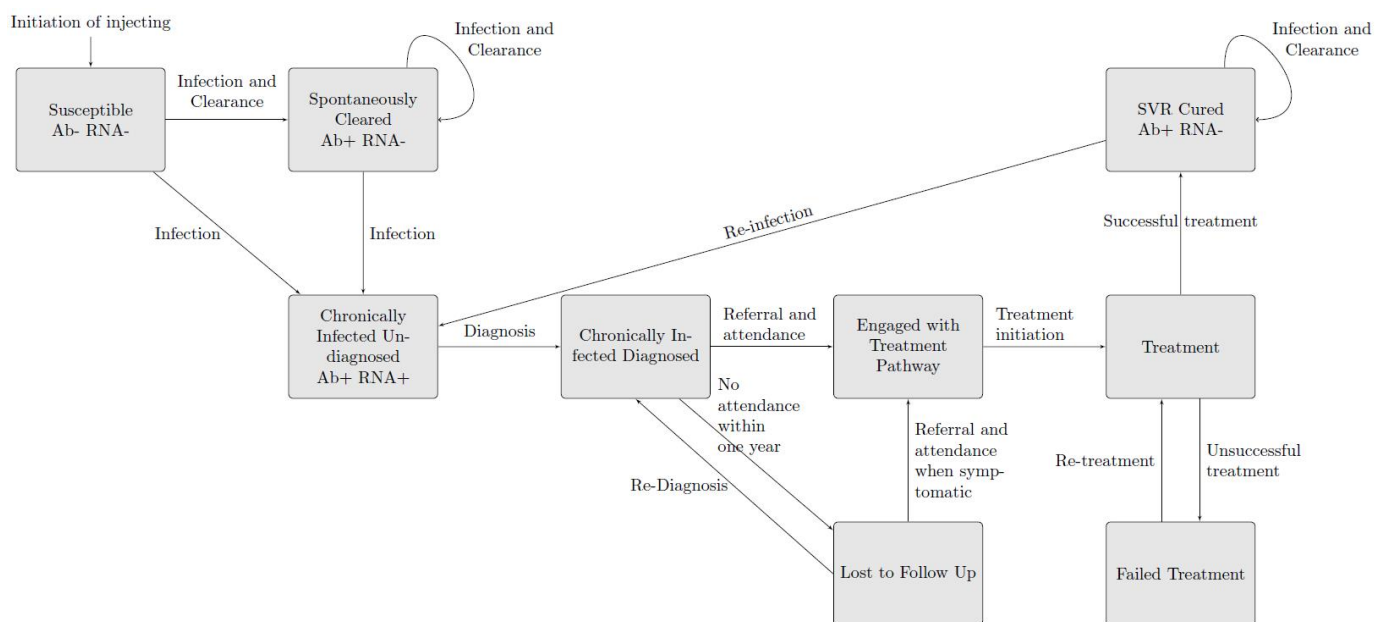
Initiation of injecting

Susceptible
Ab- RNA-

Infection and Clearance

Spontaneously Cleared
Ab+ RNA-

Infection and Clearance

Infection and Clearance

SVR Cured
Ab+ RNA-

Infection

Infection

Re-infection

Successful treatment

Chronically Infected Undiagnosed
Ab+ RNA+

Diagnosis

Chronically Infected Diagnosed

Referral and attendance

Engaged with Treatment Pathway

Treatment initiation

Treatment

No attendance within one year

Re-Diagnosis

Referral and attendance when symptomatic

Re-treatment

Unsuccessful treatment

Lost to Follow Up

Failed Treatment